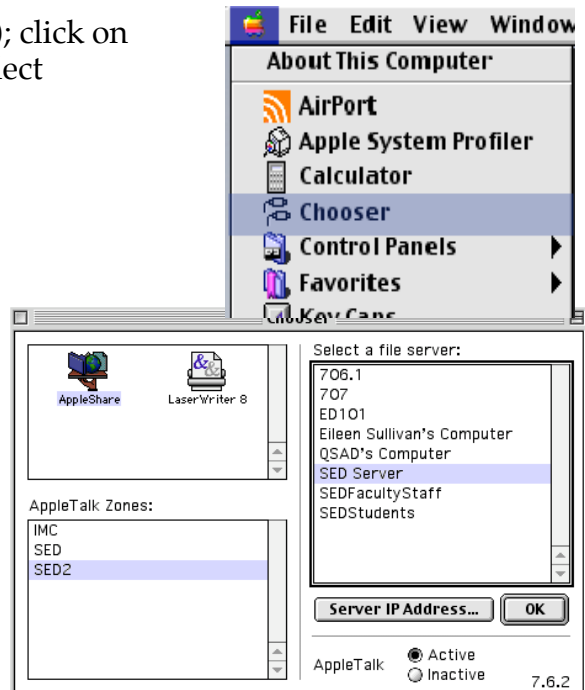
); click on
ect

File Edit View Window
About This Computer
AirPort
Apple System Profiler
Calculator
Chooser
Control Panels
Favorites
Key Caps

Chooser
AppleShare
LaserWriter 8
Select a file server:
706.1
707
ED101
Eileen Sullivan's Computer
QSAD's Computer
SED Server
SEDFacultyStaff
SEDStudents
AppleTalk Zones:
IMC
SED
SED2
Server IP Address...
OK
AppleTalk
Active
Inactive
7.6.2